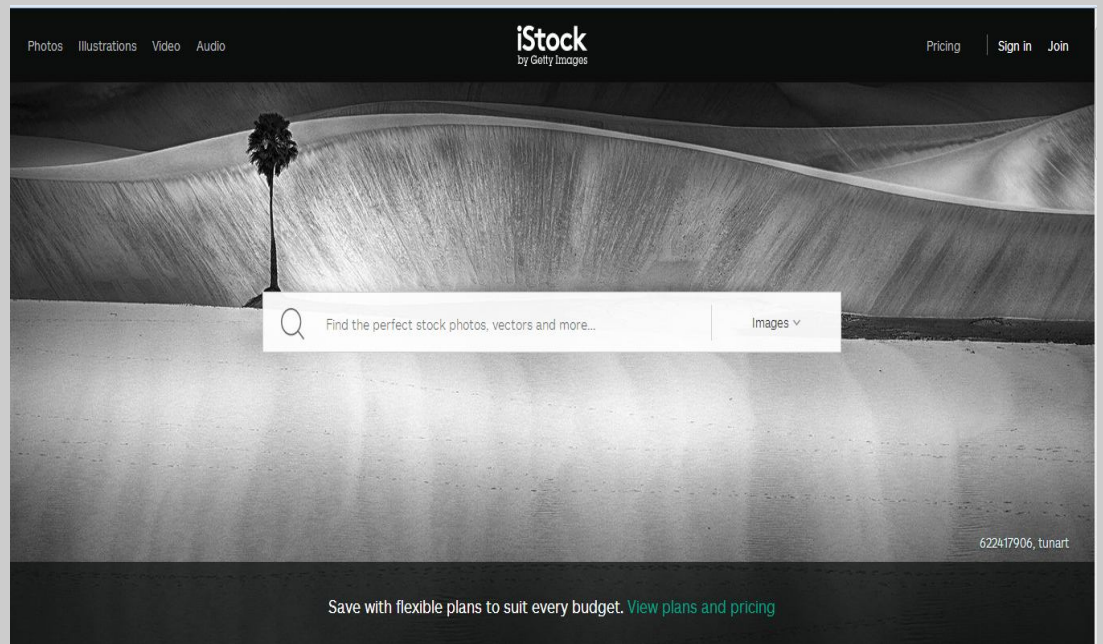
Photos Illustrations Video Audio

iStock
by Getty Images

Pricing Sign in Join

Find the perfect stock photos, vectors and more...

Images

622417906, tunart

Save with flexible plans to suit every budget. View plans and pricing